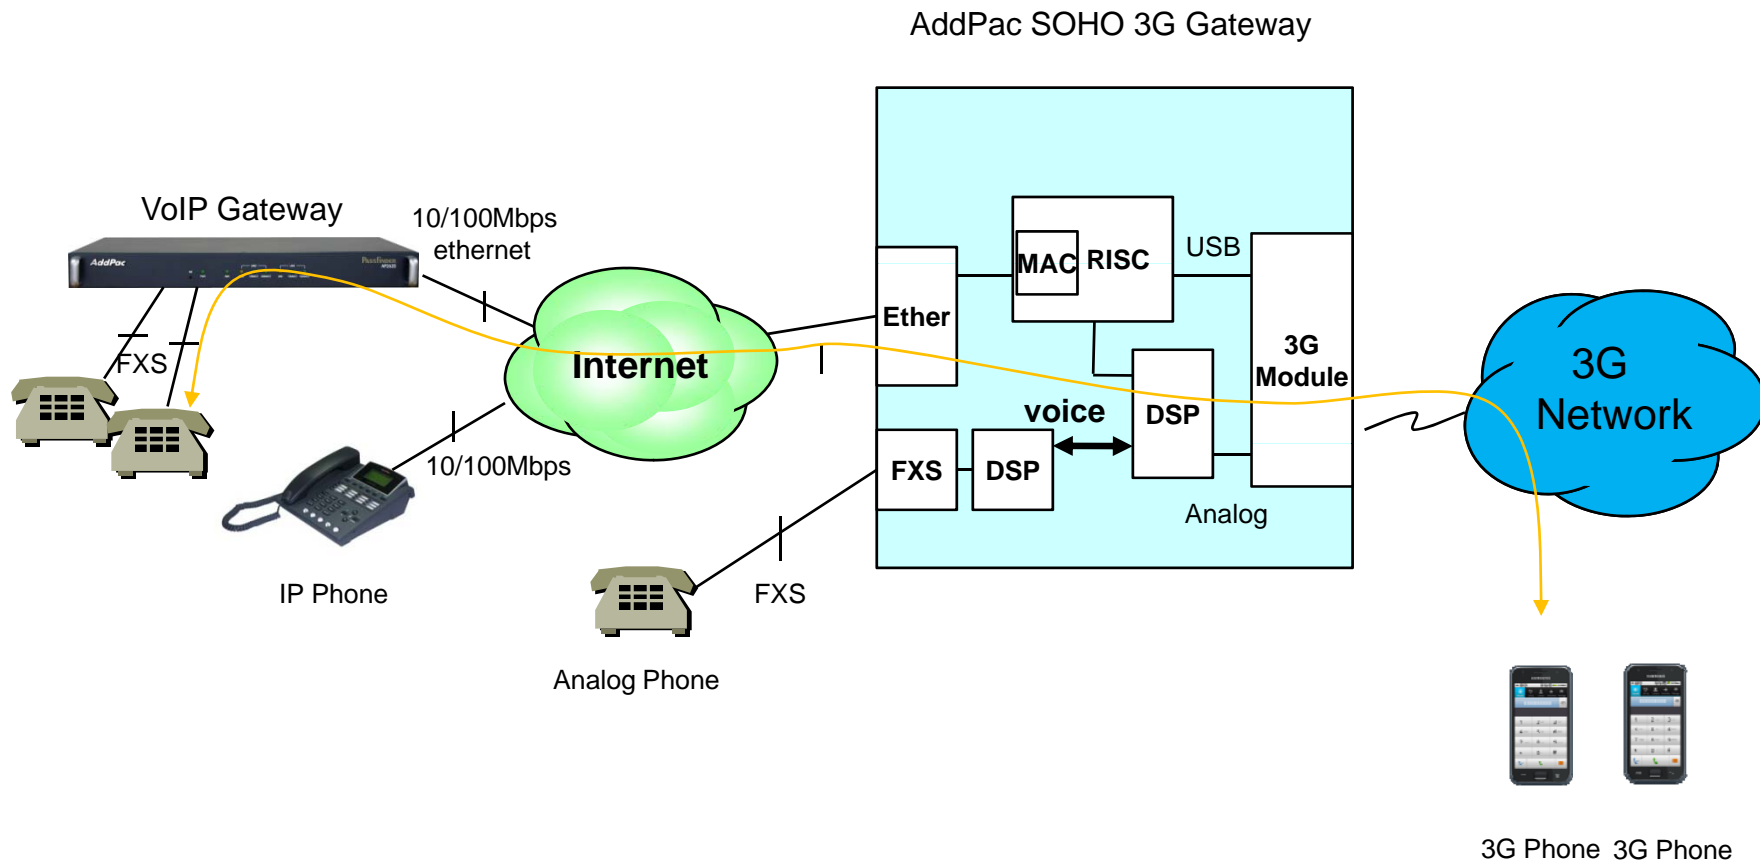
AddPac SOHO 3G Gateway

VoIP Gateway

10/100Mbps ethernet

FXS

Internet

10/100Mbps

IP Phone

Analog Phone

FXS

Ether

MAC

RISC

USB

3G Module

DSP

voice

FXS

DSP

Analog

3G Network

3G Phone

3G Phone